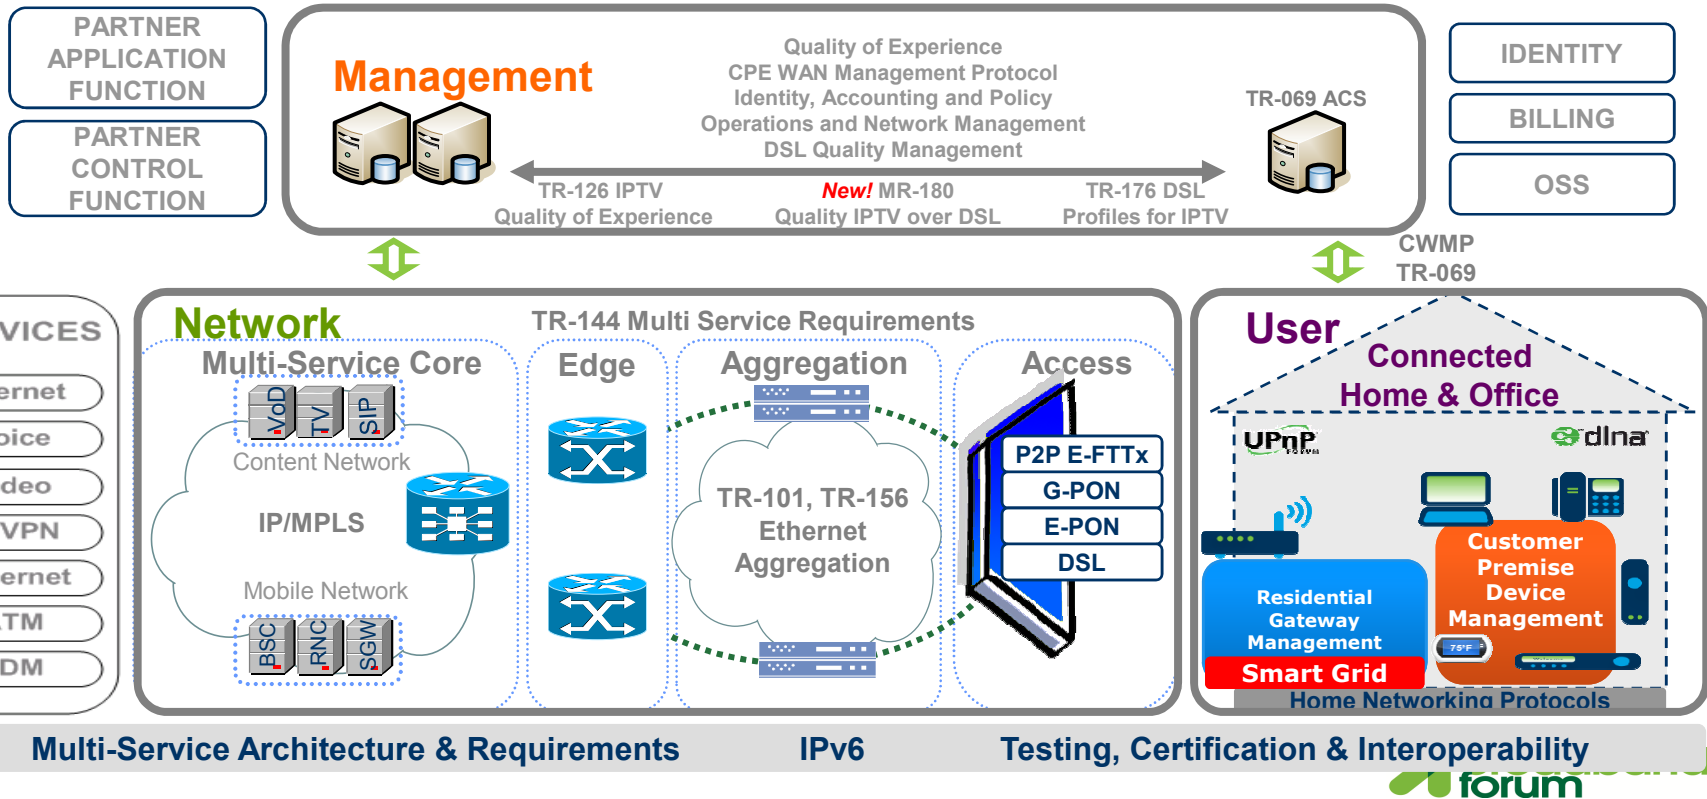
PARTNER APPLICATION FUNCTION

PARTNER CONTROL FUNCTION

Management

Quality of Experience
CPE WAN Management Protocol
Identity, Accounting and Policy
Operations and Network Management
DSL Quality Management

TR-069 ACS

TR-126 IPTV
Quality of Experience

New! MR-180
Quality IPTV over DSL

TR-176 DSL
Profiles for IPTV

IDENTITY

BILLING

OSS

CWMP
TR-069

VICES
ernet
oice
deo
VPN
ernet
TM
DM

Network

TR-144 Multi Service Requirements

Multi-Service Core

VoD TV SIP

Content Network

IP/MPLS

Mobile Network

BSC RNC SGW

Edge

Aggregation

TR-101, TR-156
Ethernet
Aggregation

Access

P2P E-FTTx
G-PON
E-PON
DSL

User

Connected
Home & Office

UPnP

dlna

Residential Gateway Management

Smart Grid

Customer Premise Device Management

75°F

Home Networking Protocols

Multi-Service Architecture & Requirements

IPv6

Testing, Certification & Interoperability

forum